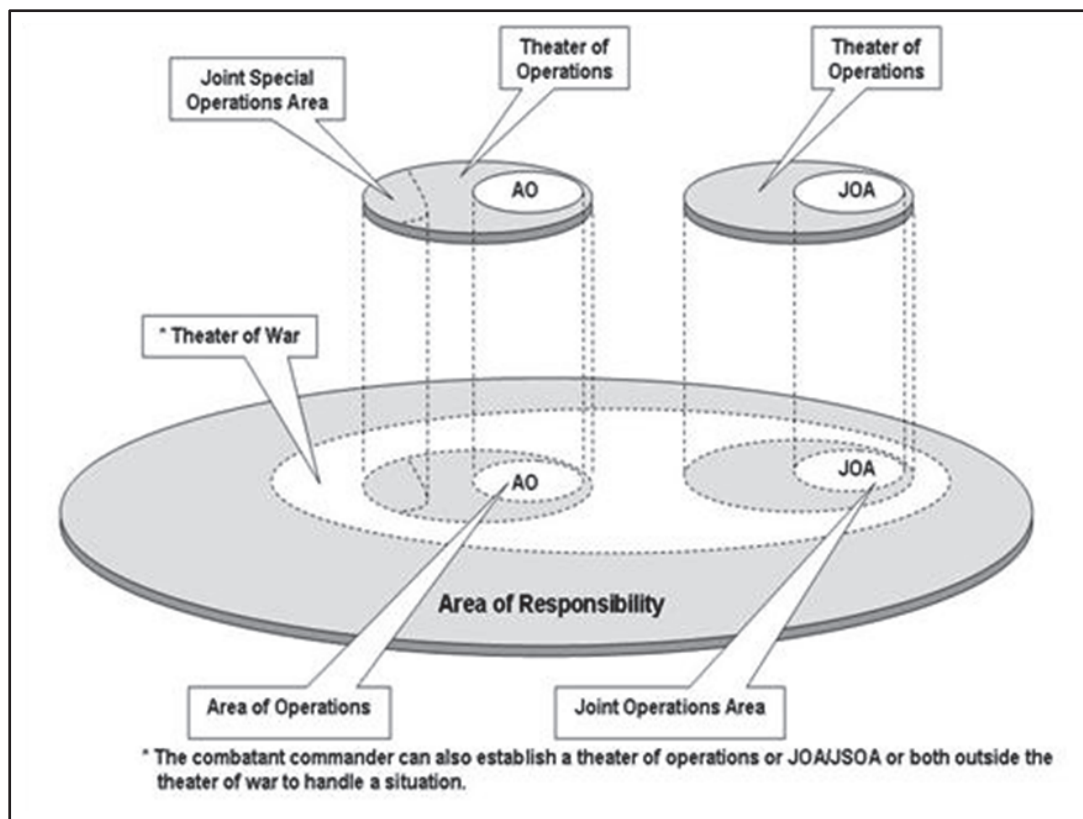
Joint Special Operations Area

Theater of Operations

Theater of Operations

AO

JOA

* Theater of War

AO

JOA

Area of Responsibility

Area of Operations

Joint Operations Area

* The combatant commander can also establish a theater of operations or JOA/JSOA or both outside the theater of war to handle a situation.